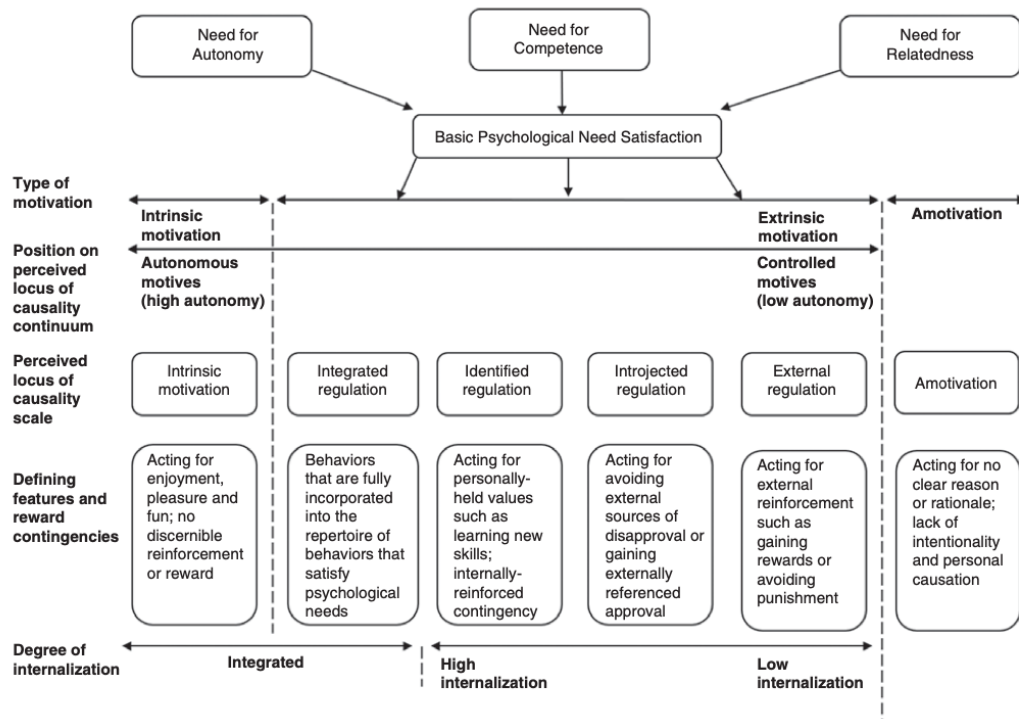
Need for Autonomy

Need for Competence

Need for Relatedness

Basic Psychological Need Satisfaction

Type of motivation

Intrinsic motivation

Extrinsic motivation

Amotivation

Position on perceived locus of causality continuum

Autonomous motives (high autonomy)

Controlled motives (low autonomy)

Perceived locus of causality scale

| Intrinsic motivation | Integrated regulation | Identified regulation | Introjected regulation | External regulation | Amotivation |
|---|---|---|---|---|---|

Defining features and reward contingencies

| Acting for enjoyment, pleasure and fun; no discernible reinforcement or reward | Behaviors that are fully incorporated into the repertoire of behaviors that satisfy psychological needs | Acting for personally-held values such as learning new skills; internally-reinforced contingency | Acting for avoiding external sources of disapproval or gaining externally referenced approval | Acting for external reinforcement such as gaining rewards or avoiding punishment | Acting for no clear reason or rationale; lack of intentionality and personal causation |
|---|---|---|---|---|---|

Degree of internalization

Integrated

High internalization

Low internalization